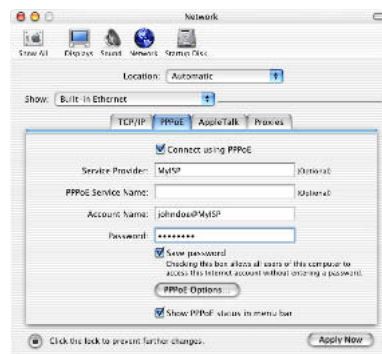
Network

Show All Displays Sound Network Startup Disk

Location: Automatic

Show: Built-in Ethernet

TCP/IP PPPoE AppleTalk Proxies

Connect using PPPoE

Service Provider: MyISP (Optional)

PPPoE Service Name: (Optional)

Account Name: johndoe@MyISP

Password: ••••••••

Save password
Checking this box allows all users of this computer to access this Internet account without entering a password.

PPPoE Options

Show PPPoE status in menu bar

Click the lock to prevent further changes.

Apply Now